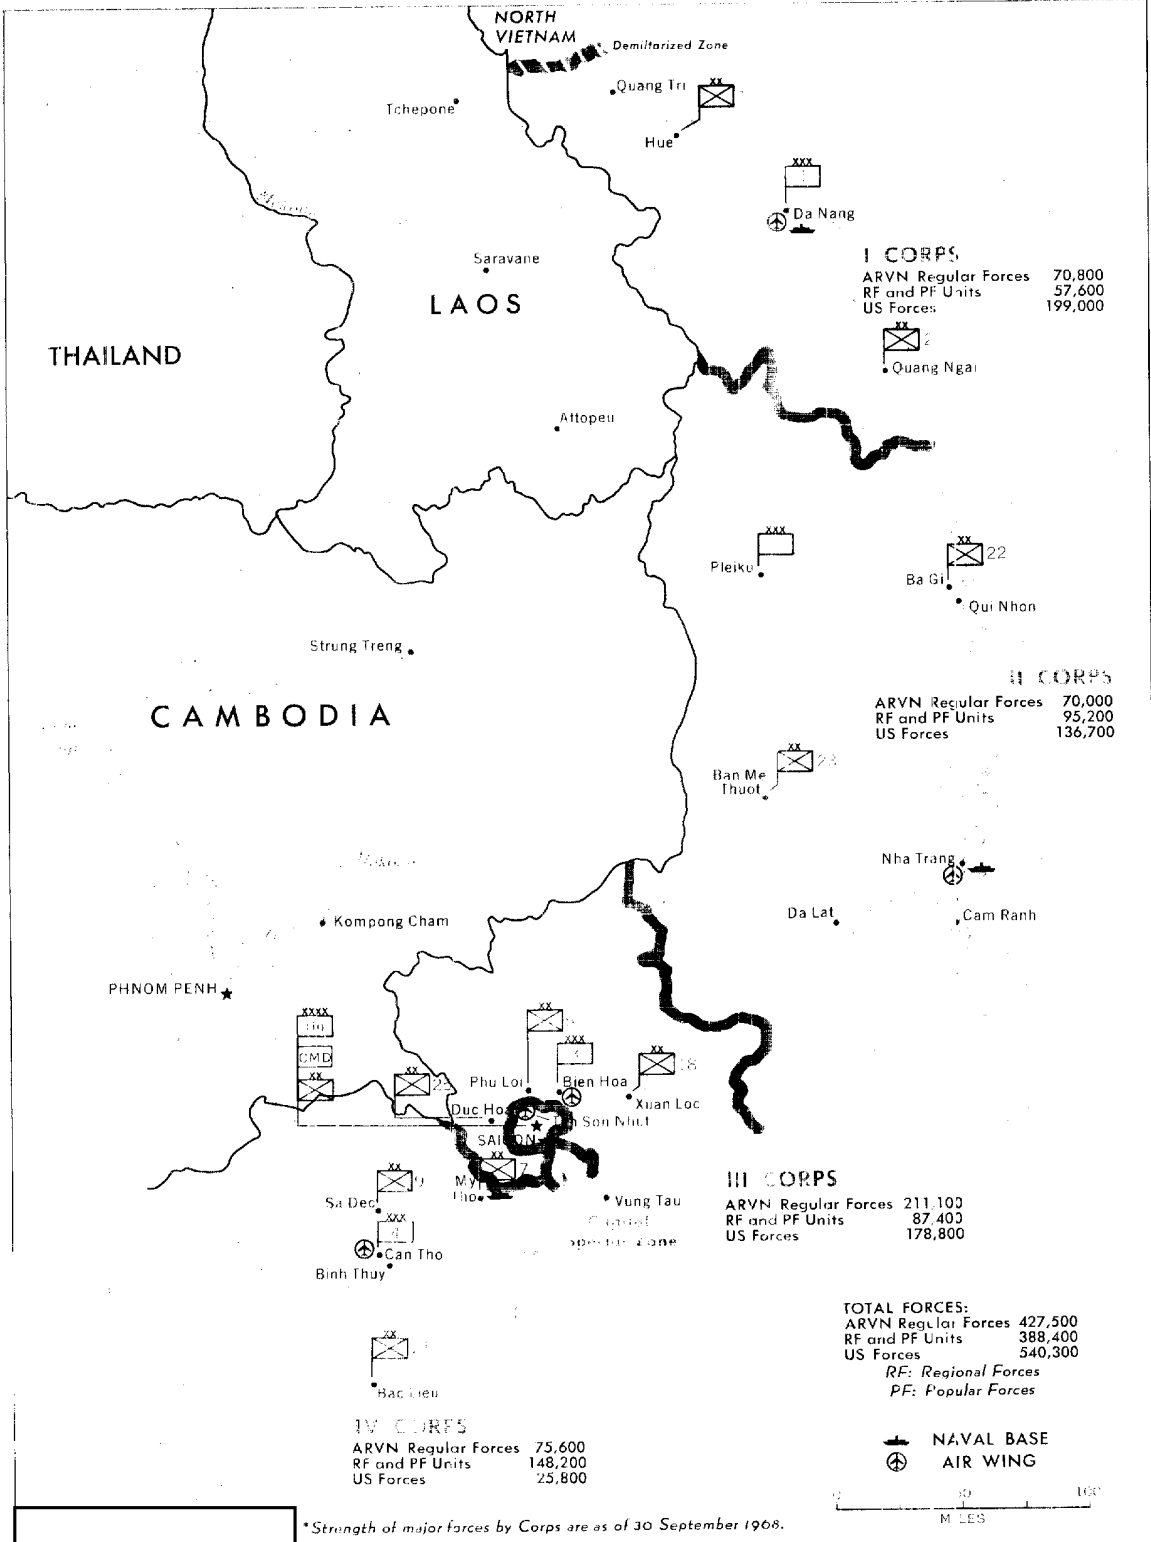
NORTH VIETNAM
Demilitarized Zone
Quang Tri
Tchepone
Hue
XXX
Da Nang
I CORPS
| | |
|---|---|
| ARVN Regular Forces | 70,800 |
| RF and PF Units | 57,600 |
| US Forces | 199,000 |

Saravane
LAOS
THAILAND
XX 2
Quang Ngai
Attopeu
XXX
Pleiku
XX 22
Ba Gi
Qui Nhon
Strung Treng
II CORPS
| | |
|---|---|
| ARVN Regular Forces | 70,000 |
| RF and PF Units | 95,200 |
| US Forces | 136,700 |

CAMBODIA
XX 23
Ban Me Thuot
Nha Trang
Kompong Cham
Da Lat
Cam Ranh
PHNOM PENH
XXXX
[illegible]
CMD
XX
XX 25
XX 5
XXX 3
XX 18
Phu Loi
Bien Hoa
Xuan Loc
Duc Hoa
Tan Son Nhut
SAIGON
XX 7
My Tho
Vung Tau
Capital Special Zone
XX 9
Sa Dec
XXX 4
Can Tho
Binh Thuy
III CORPS
| | |
|---|---|
| ARVN Regular Forces | 211,100 |
| RF and PF Units | 87,400 |
| US Forces | 178,800 |

TOTAL FORCES:
| | |
|---|---|
| ARVN Regular Forces | 427,500 |
| RF and PF Units | 388,400 |
| US Forces | 540,300 |

RF: Regional Forces
PF: Popular Forces
XX 21
Bac Lieu
IV CORPS
| | |
|---|---|
| ARVN Regular Forces | 75,600 |
| RF and PF Units | 148,200 |
| US Forces | 25,800 |

NAVAL BASE
AIR WING
0 50 100
MILES
*Strength of major forces by Corps are as of 30 September 1968.